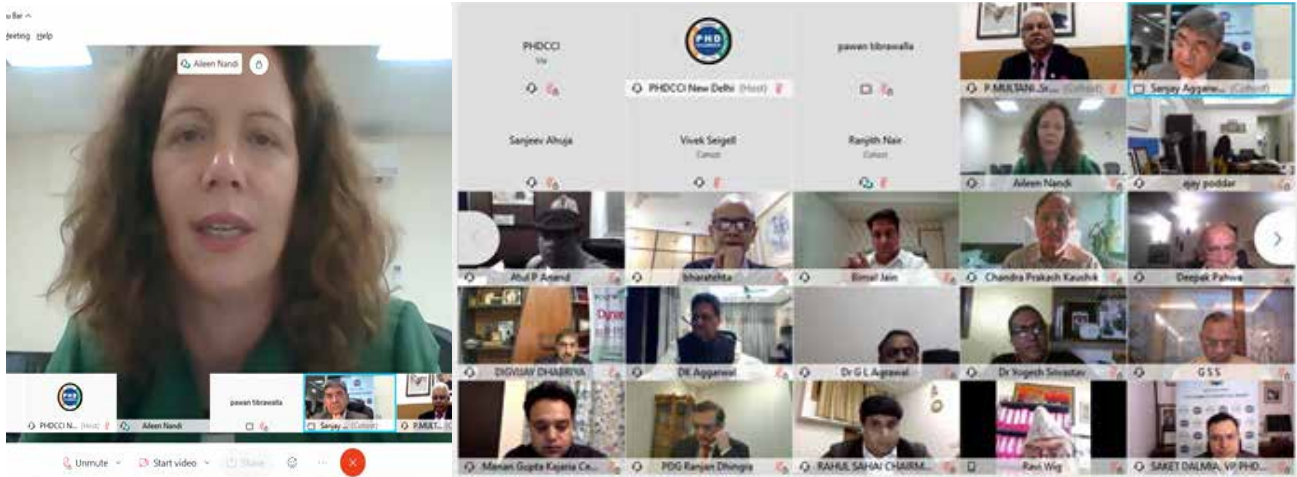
u Bar ^
Meeting Help

Aileen Nandi

PHDCCI N... (Host)
Aileen Nandi
pawan tibrawalla
Sanjay ... (Cohost)
P.MULT...

Unmute
Start video
Share

PHDCCI
Me
PHDCCI New Delhi (Host)
pawan tibrawalla
P.MULTANI Sr... (Cohost)
Sanjay Aggarw... (Cohost)
Sanjeev Ahuja
Vivek Seigell
Cohost
Ranjith Nair
Cohost
Aileen Nandi
ajay poddar
Atul P Anand
bharatshta
Bimal Jain
Chandra Prakash Kaushik
Deepak Pahwa
DIGVIJAY DHABRIYA
DK Aggarwal
Dr G L Agrawal
Dr Yogesh Srivastav
G S S
Manan Gupta Kajaria Ce...
PDG Ranjan Dhingra
RAHUL SAHAI CHAIRM...
Ravi Wig
SAKET DALMIA, VP PHD...